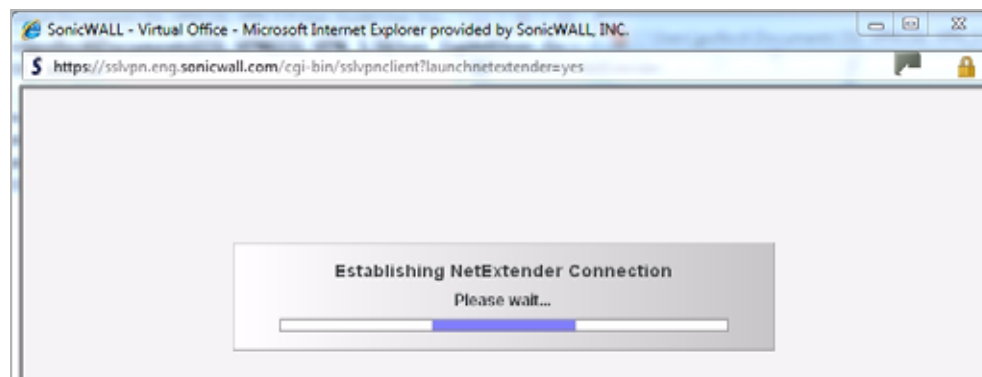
SonicWALL - Virtual Office - Microsoft Internet Explorer provided by SonicWALL, INC.

https://sslvpn.eng.sonicwall.com/cgi-bin/sslvpnclient?launchnetextender=yes

Establishing NetExtender Connection

Please wait...